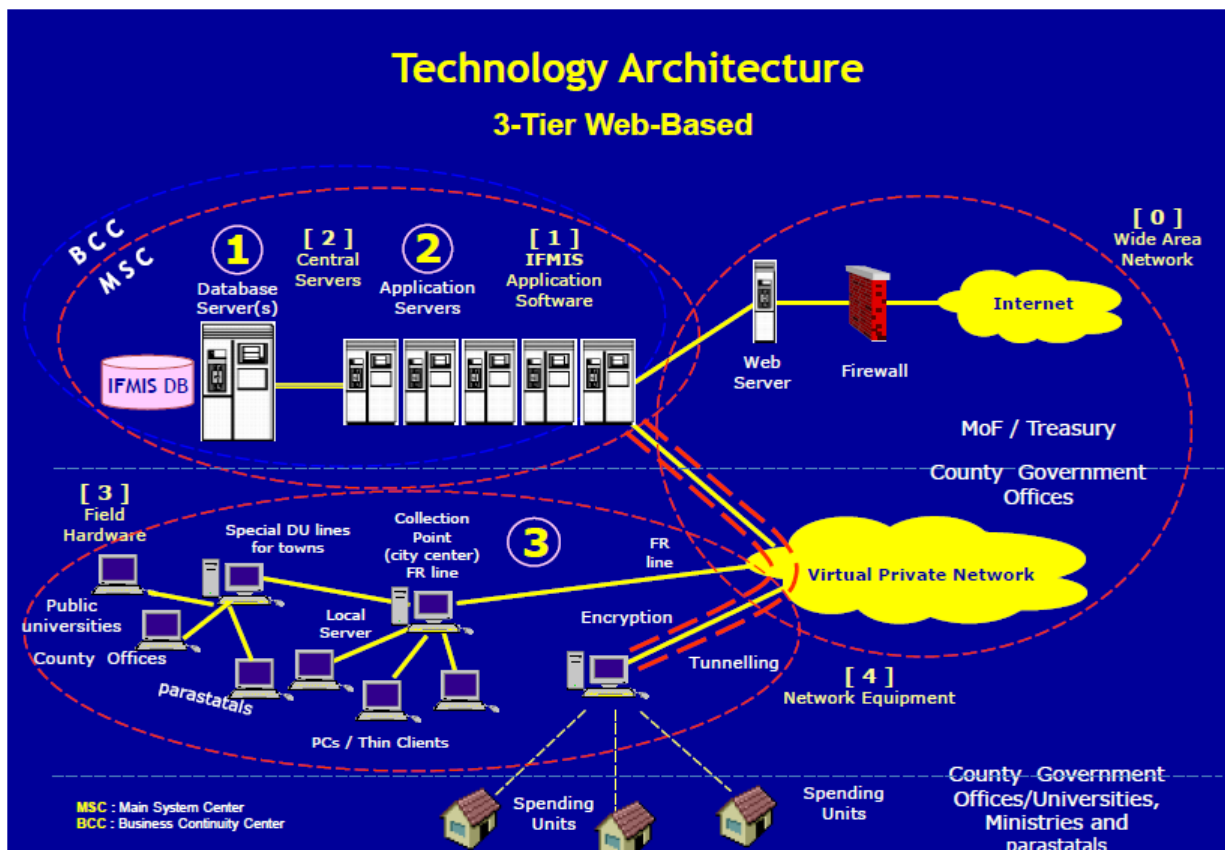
Technology Architecture

3-Tier Web-Based

BCC

MSC

1

Database Server(s)

[ 2 ]
Central Servers

2

Application Servers

[ 1 ]
IFMIS Application Software

[ 0 ]
Wide Area Network

IFMIS DB

Web Server

Firewall

Internet

MoF / Treasury

County Government Offices

[ 3 ]
Field Hardware

Special DU lines for towns

Collection Point (city center) FR line

3

FR line

Virtual Private Network

Public universities

County Offices

parastatals

Local Server

PCs / Thin Clients

Encryption

Tunnelling

[ 4 ]
Network Equipment

MSC : Main System Center
BCC : Business Continuity Center

Spending Units

Spending Units

County Government Offices/Universities, Ministries and parastatals